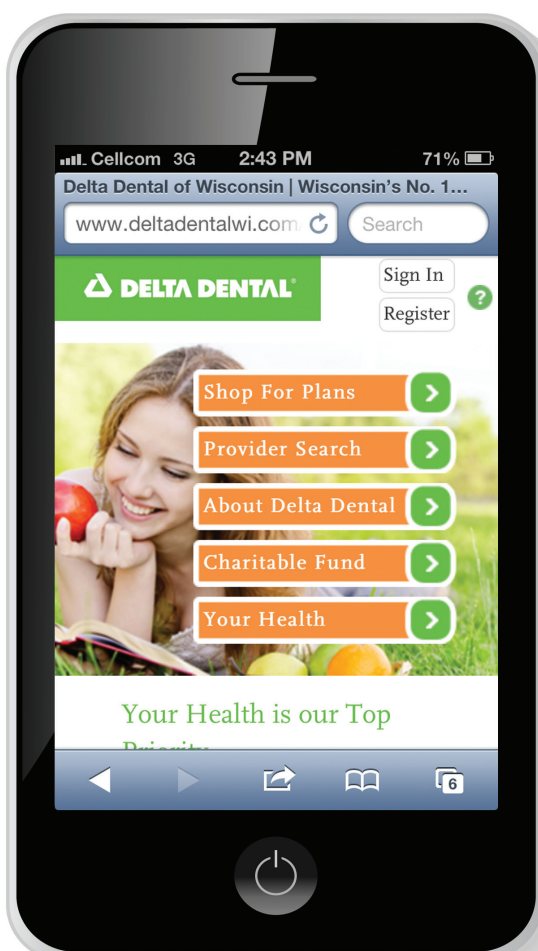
Cellcom 3G 2:43 PM 71%

Delta Dental of Wisconsin | Wisconsin's No. 1...

www.deltadentalwi.com

Search

DELTA DENTAL

Sign In

Register

?

Shop For Plans

Provider Search

About Delta Dental

Charitable Fund

Your Health

Your Health is our Top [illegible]

6